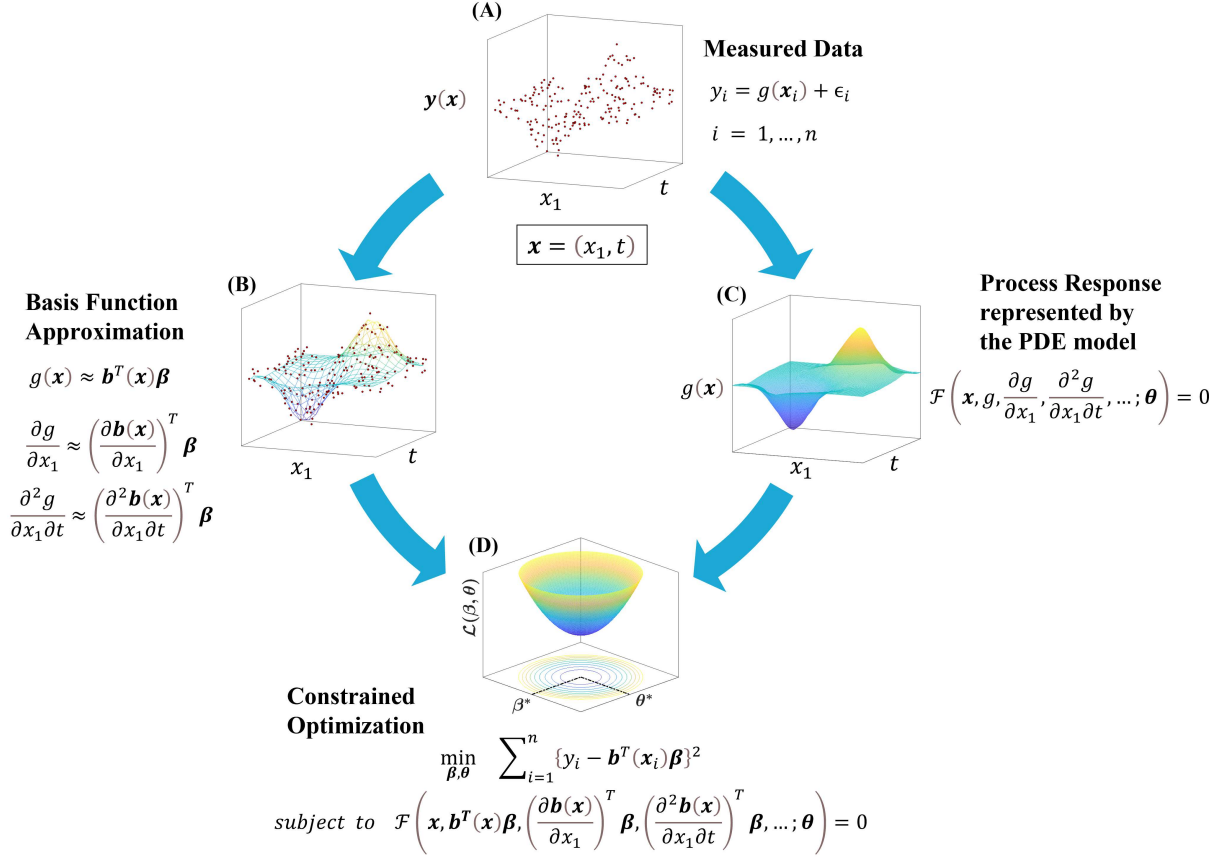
(A)

$\boldsymbol{y}(\boldsymbol{x})$

$x_1$

$t$

Measured Data

$y_i = g(\boldsymbol{x}_i) + \epsilon_i$

$i = 1, \ldots, n$

$\boldsymbol{x} = (x_1, t)$

Basis Function Approximation

$g(\boldsymbol{x}) \approx \boldsymbol{b}^T(\boldsymbol{x})\boldsymbol{\beta}$

$\frac{\partial g}{\partial x_1} \approx \left(\frac{\partial \boldsymbol{b}(\boldsymbol{x})}{\partial x_1}\right)^T \boldsymbol{\beta}$

$\frac{\partial^2 g}{\partial x_1 \partial t} \approx \left(\frac{\partial^2 \boldsymbol{b}(\boldsymbol{x})}{\partial x_1 \partial t}\right)^T \boldsymbol{\beta}$

(B)

$x_1$

$t$

(C)

Process Response represented by the PDE model

$g(\boldsymbol{x})$

$x_1$

$t$

$\mathcal{F}\left(\boldsymbol{x}, g, \frac{\partial g}{\partial x_1}, \frac{\partial^2 g}{\partial x_1 \partial t}, \ldots; \boldsymbol{\theta}\right) = 0$

(D)

$\mathcal{L}(\beta, \theta)$

$\beta^*$

$\theta^*$

Constrained Optimization

$\min_{\boldsymbol{\beta},\boldsymbol{\theta}} \sum_{i=1}^{n} \{y_i - \boldsymbol{b}^T(\boldsymbol{x}_i)\boldsymbol{\beta}\}^2$

subject to $\mathcal{F}\left(\boldsymbol{x}, \boldsymbol{b}^T(\boldsymbol{x})\boldsymbol{\beta}, \left(\frac{\partial \boldsymbol{b}(\boldsymbol{x})}{\partial x_1}\right)^T \boldsymbol{\beta}, \left(\frac{\partial^2 \boldsymbol{b}(\boldsymbol{x})}{\partial x_1 \partial t}\right)^T \boldsymbol{\beta}, \ldots; \boldsymbol{\theta}\right) = 0$